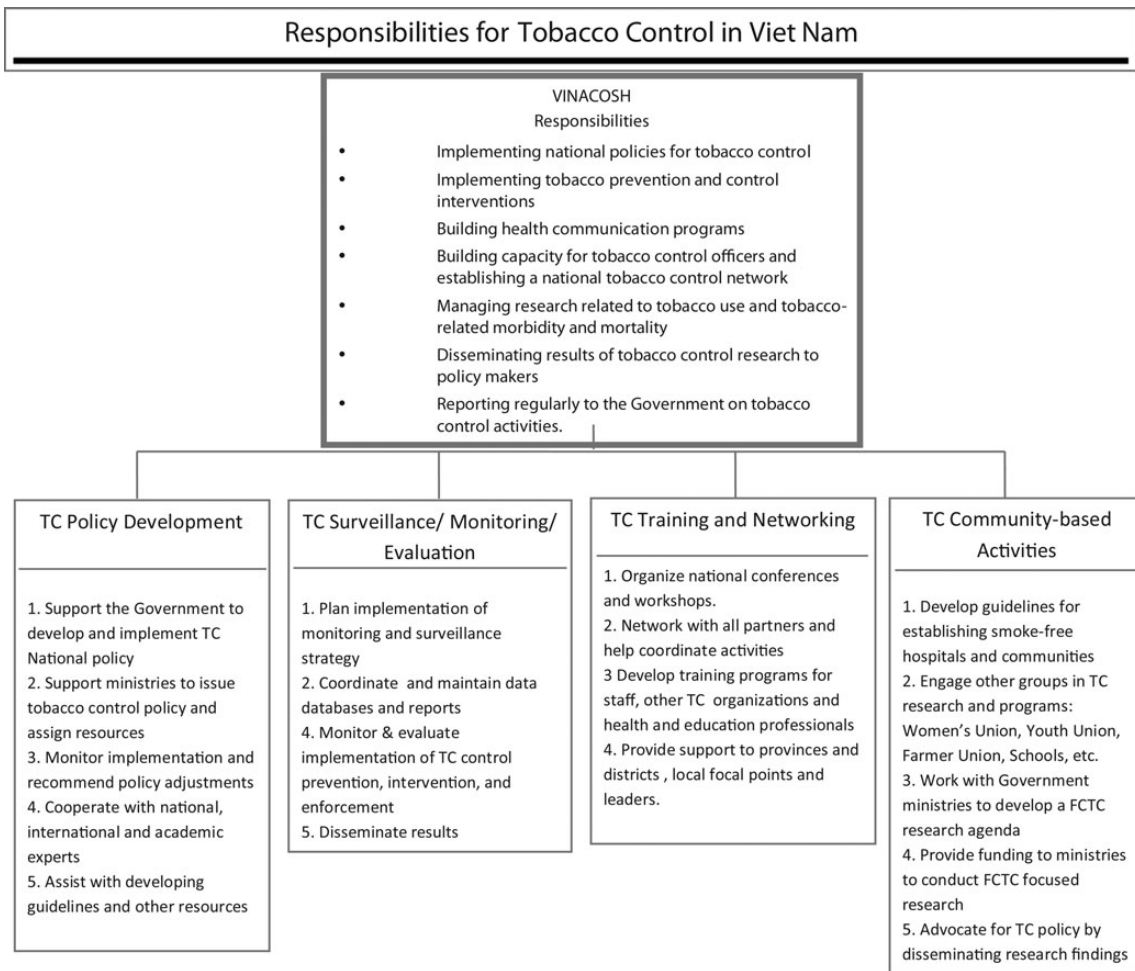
Responsibilities for Tobacco Control in Viet Nam

VINACOSH
Responsibilities

- Implementing national policies for tobacco control
- Implementing tobacco prevention and control interventions
- Building health communication programs
- Building capacity for tobacco control officers and establishing a national tobacco control network
- Managing research related to tobacco use and tobacco-related morbidity and mortality
- Disseminating results of tobacco control research to policy makers
- Reporting regularly to the Government on tobacco control activities.

TC Policy Development

1. Support the Government to develop and implement TC National policy
2. Support ministries to issue tobacco control policy and assign resources
3. Monitor implementation and recommend policy adjustments
4. Cooperate with national, international and academic experts
5. Assist with developing guidelines and other resources

TC Surveillance/ Monitoring/ Evaluation

1. Plan implementation of monitoring and surveillance strategy
2. Coordinate and maintain data databases and reports
4. Monitor & evaluate implementation of TC control prevention, intervention, and enforcement
5. Disseminate results

TC Training and Networking

1. Organize national conferences and workshops.
2. Network with all partners and help coordinate activities
3 Develop training programs for staff, other TC organizations and health and education professionals
4. Provide support to provinces and districts , local focal points and leaders.

TC Community-based Activities

1. Develop guidelines for establishing smoke-free hospitals and communities
2. Engage other groups in TC research and programs: Women's Union, Youth Union, Farmer Union, Schools, etc.
3. Work with Government ministries to develop a FCTC research agenda
4. Provide funding to ministries to conduct FCTC focused research
5. Advocate for TC policy by disseminating research findings